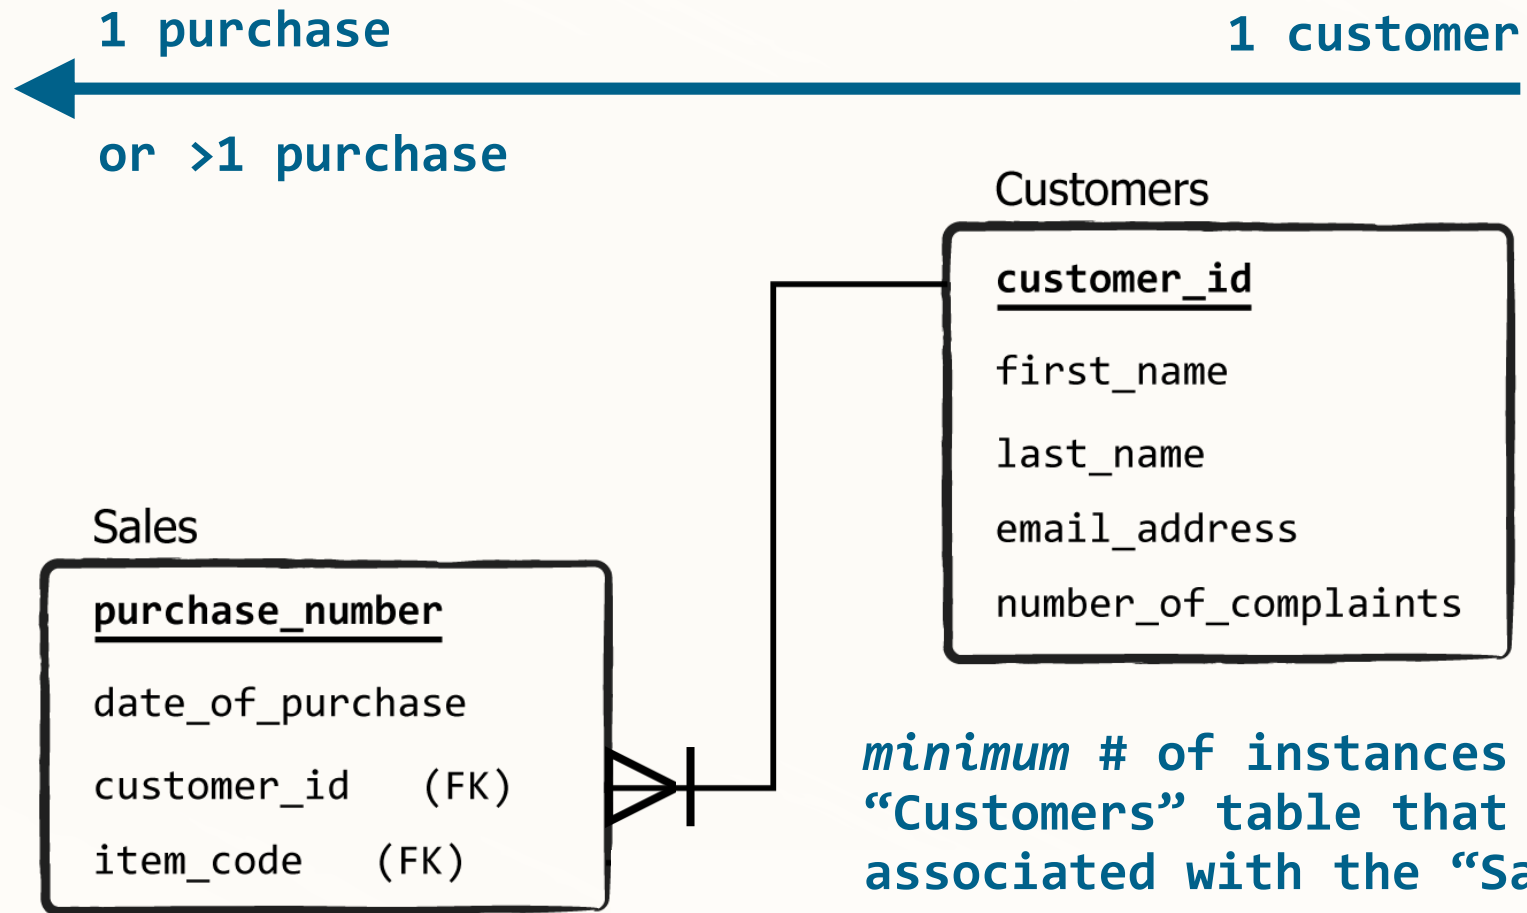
1 purchase

1 customer

or >1 purchase

Customers

customer_id

first_name

last_name

email_address

number_of_complaints

Sales

purchase_number

date_of_purchase

customer_id (FK)

item_code (FK)

*minimum* # of instances “Customers” table that associated with the “Sa